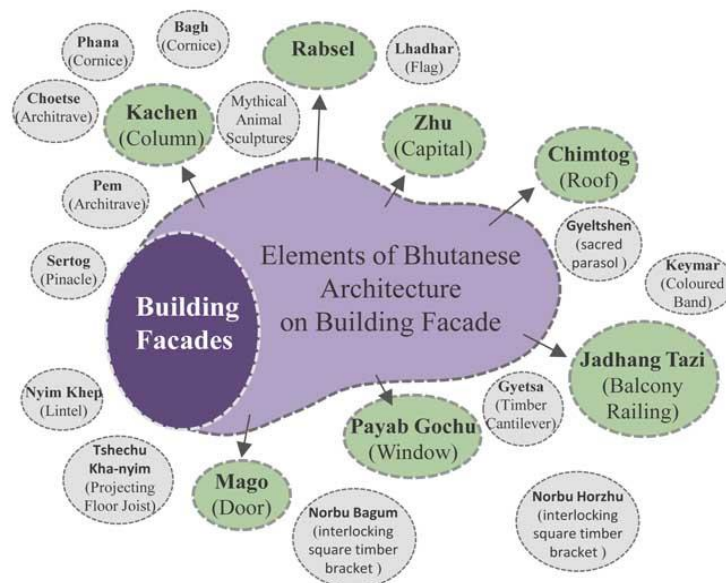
Phana (Cornice)

Bagh (Cornice)

Rabsel

Lhadhar (Flag)

Choetse (Architrave)

Kachen (Column)

Mythical Animal Sculptures

Zhu (Capital)

Chimtog (Roof)

Pem (Architrave)

Gyeltshen (sacred parasol )

Sertog (Pinacle)

Elements of Bhutanese Architecture on Building Facade

Keymar (Coloured Band)

Building Facades

Jadhang Tazi (Balcony Railing)

Nyim Khep (Lintel)

Gyetsa (Timber Cantilever)

Payab Gochu (Window)

Tshechu Kha-nyim (Projecting Floor Joist)

Mago (Door)

Norbu Bagum (interlocking square timber bracket )

Norbu Horzhu (interlocking square timber bracket )